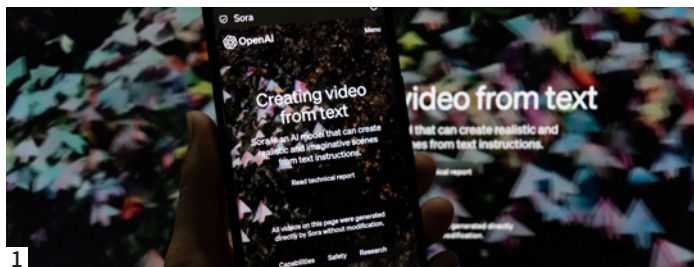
Sora

OpenAI

Menu

Creating video from text

Sora is an AI model that can create realistic and imaginative scenes from text instructions.

Read technical report

All videos on this page were generated directly by Sora without modification.

Capabilities Safety Research

video from text

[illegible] that can create realistic and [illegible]es from text instructions.

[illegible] report

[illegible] generated directly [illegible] modification.

1